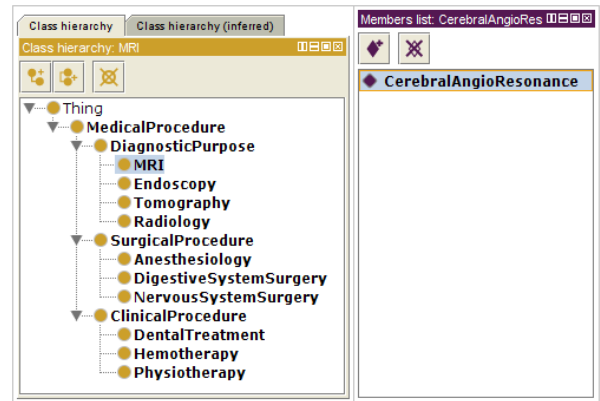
Class hierarchy | Class hierarchy (inferred)

Class hierarchy: MRI

Thing
MedicalProcedure
DiagnosticPurpose
MRI
Endoscopy
Tomography
Radiology
SurgicalProcedure
Anesthesiology
DigestiveSystemSurgery
NervousSystemSurgery
ClinicalProcedure
DentalTreatment
Hemotherapy
Physiotherapy

Members list: CerebralAngioRes

CerebralAngioResonance